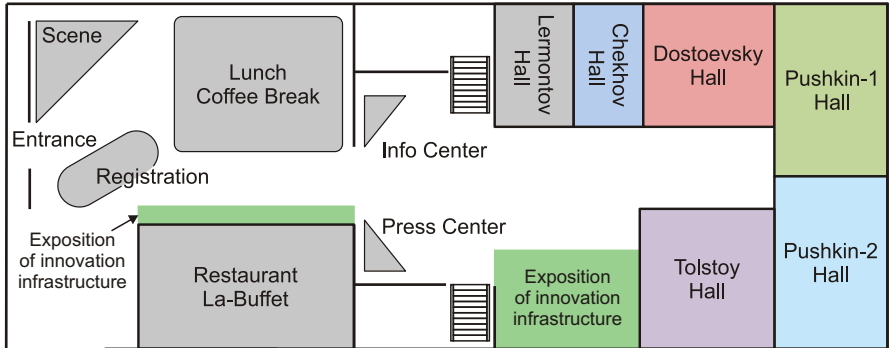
Scene

Lunch
Coffee Break

Lermontov
Hall

Chekhov
Hall

Dostoevsky
Hall

Pushkin-1
Hall

Entrance

Info Center

Registration

Exposition
of innovation
infrastructure

Press Center

Restaurant
La-Buffet

Exposition
of innovation
infrastructure

Tolstoy
Hall

Pushkin-2
Hall